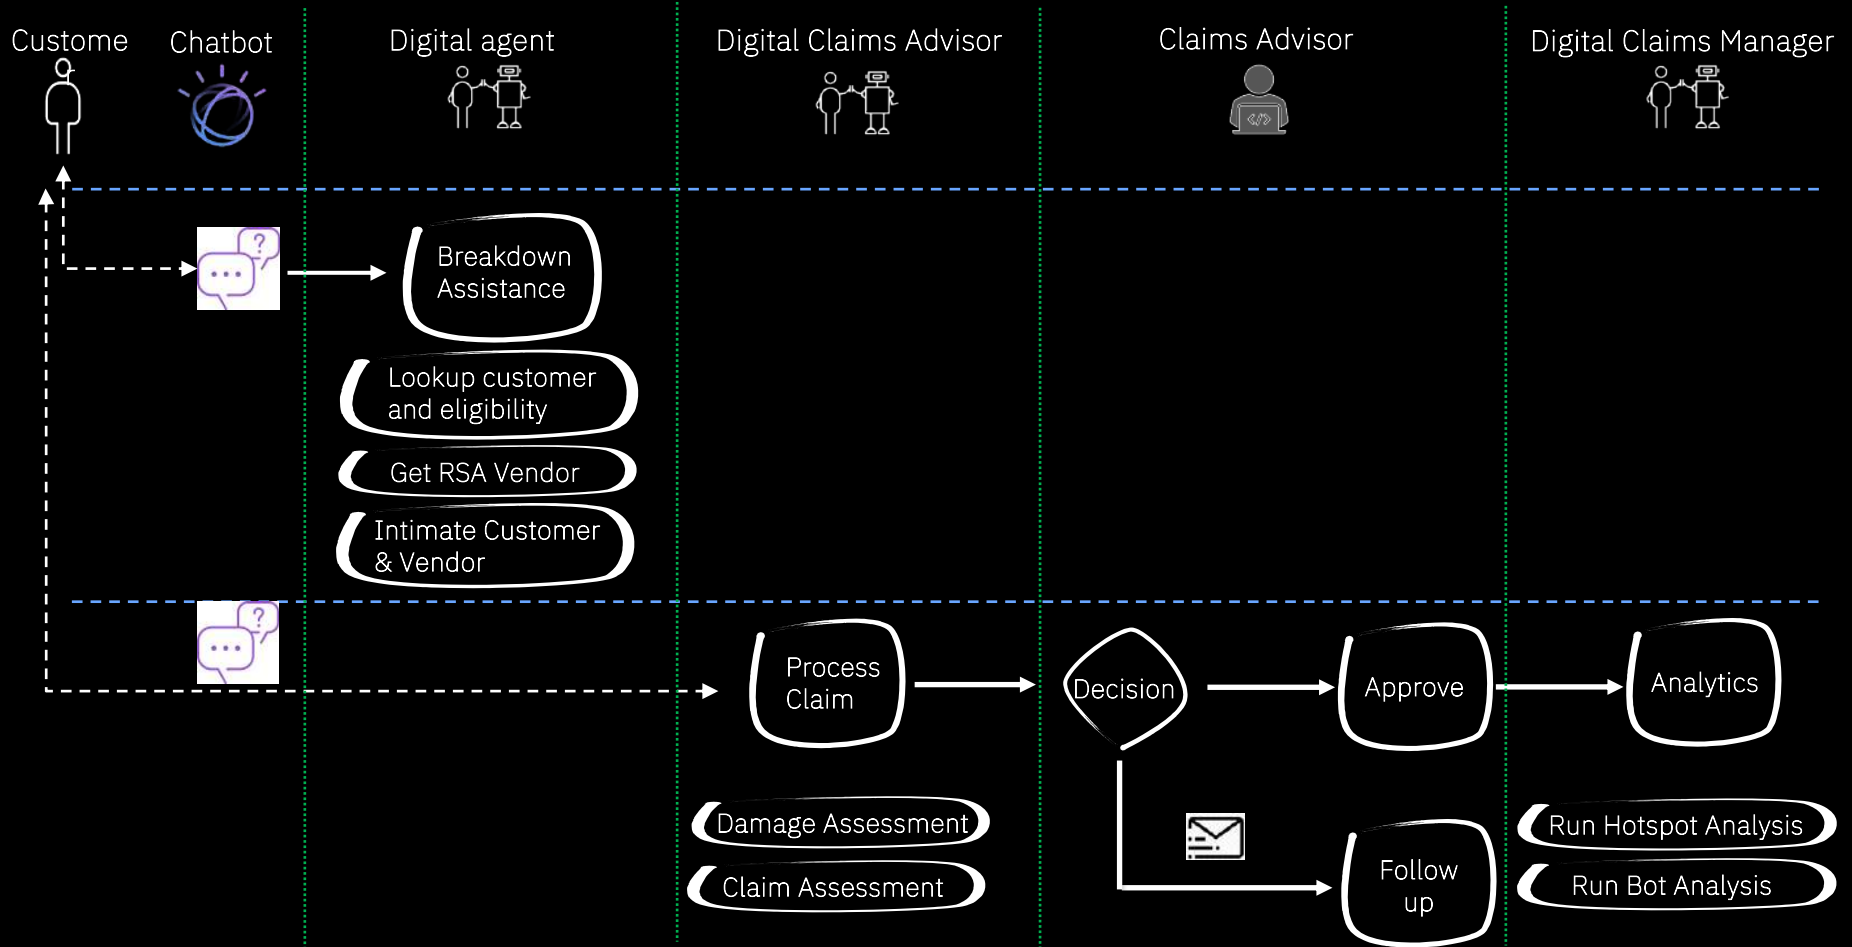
Custome

Chatbot

Digital agent

Digital Claims Advisor

Claims Advisor

Digital Claims Manager

Breakdown Assistance

Lookup customer and eligibility

Get RSA Vendor

Intimate Customer & Vendor

Process Claim

Decision

Approve

Analytics

Damage Assessment

Claim Assessment

Follow up

Run Hotspot Analysis

Run Bot Analysis